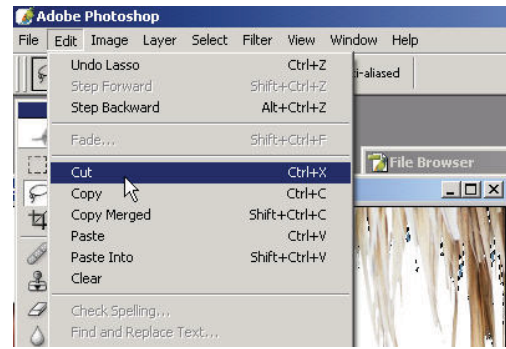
Adobe Photoshop

File Edit Image Layer Select Filter View Window Help

Undo Lasso Ctrl+Z
Step Forward Shift+Ctrl+Z
Step Backward Alt+Ctrl+Z
Fade... Shift+Ctrl+F
Cut Ctrl+X
Copy Ctrl+C
Copy Merged Shift+Ctrl+C
Paste Ctrl+V
Paste Into Shift+Ctrl+V
Clear
Check Spelling...
Find and Replace Text...

ti-aliased

File Browser